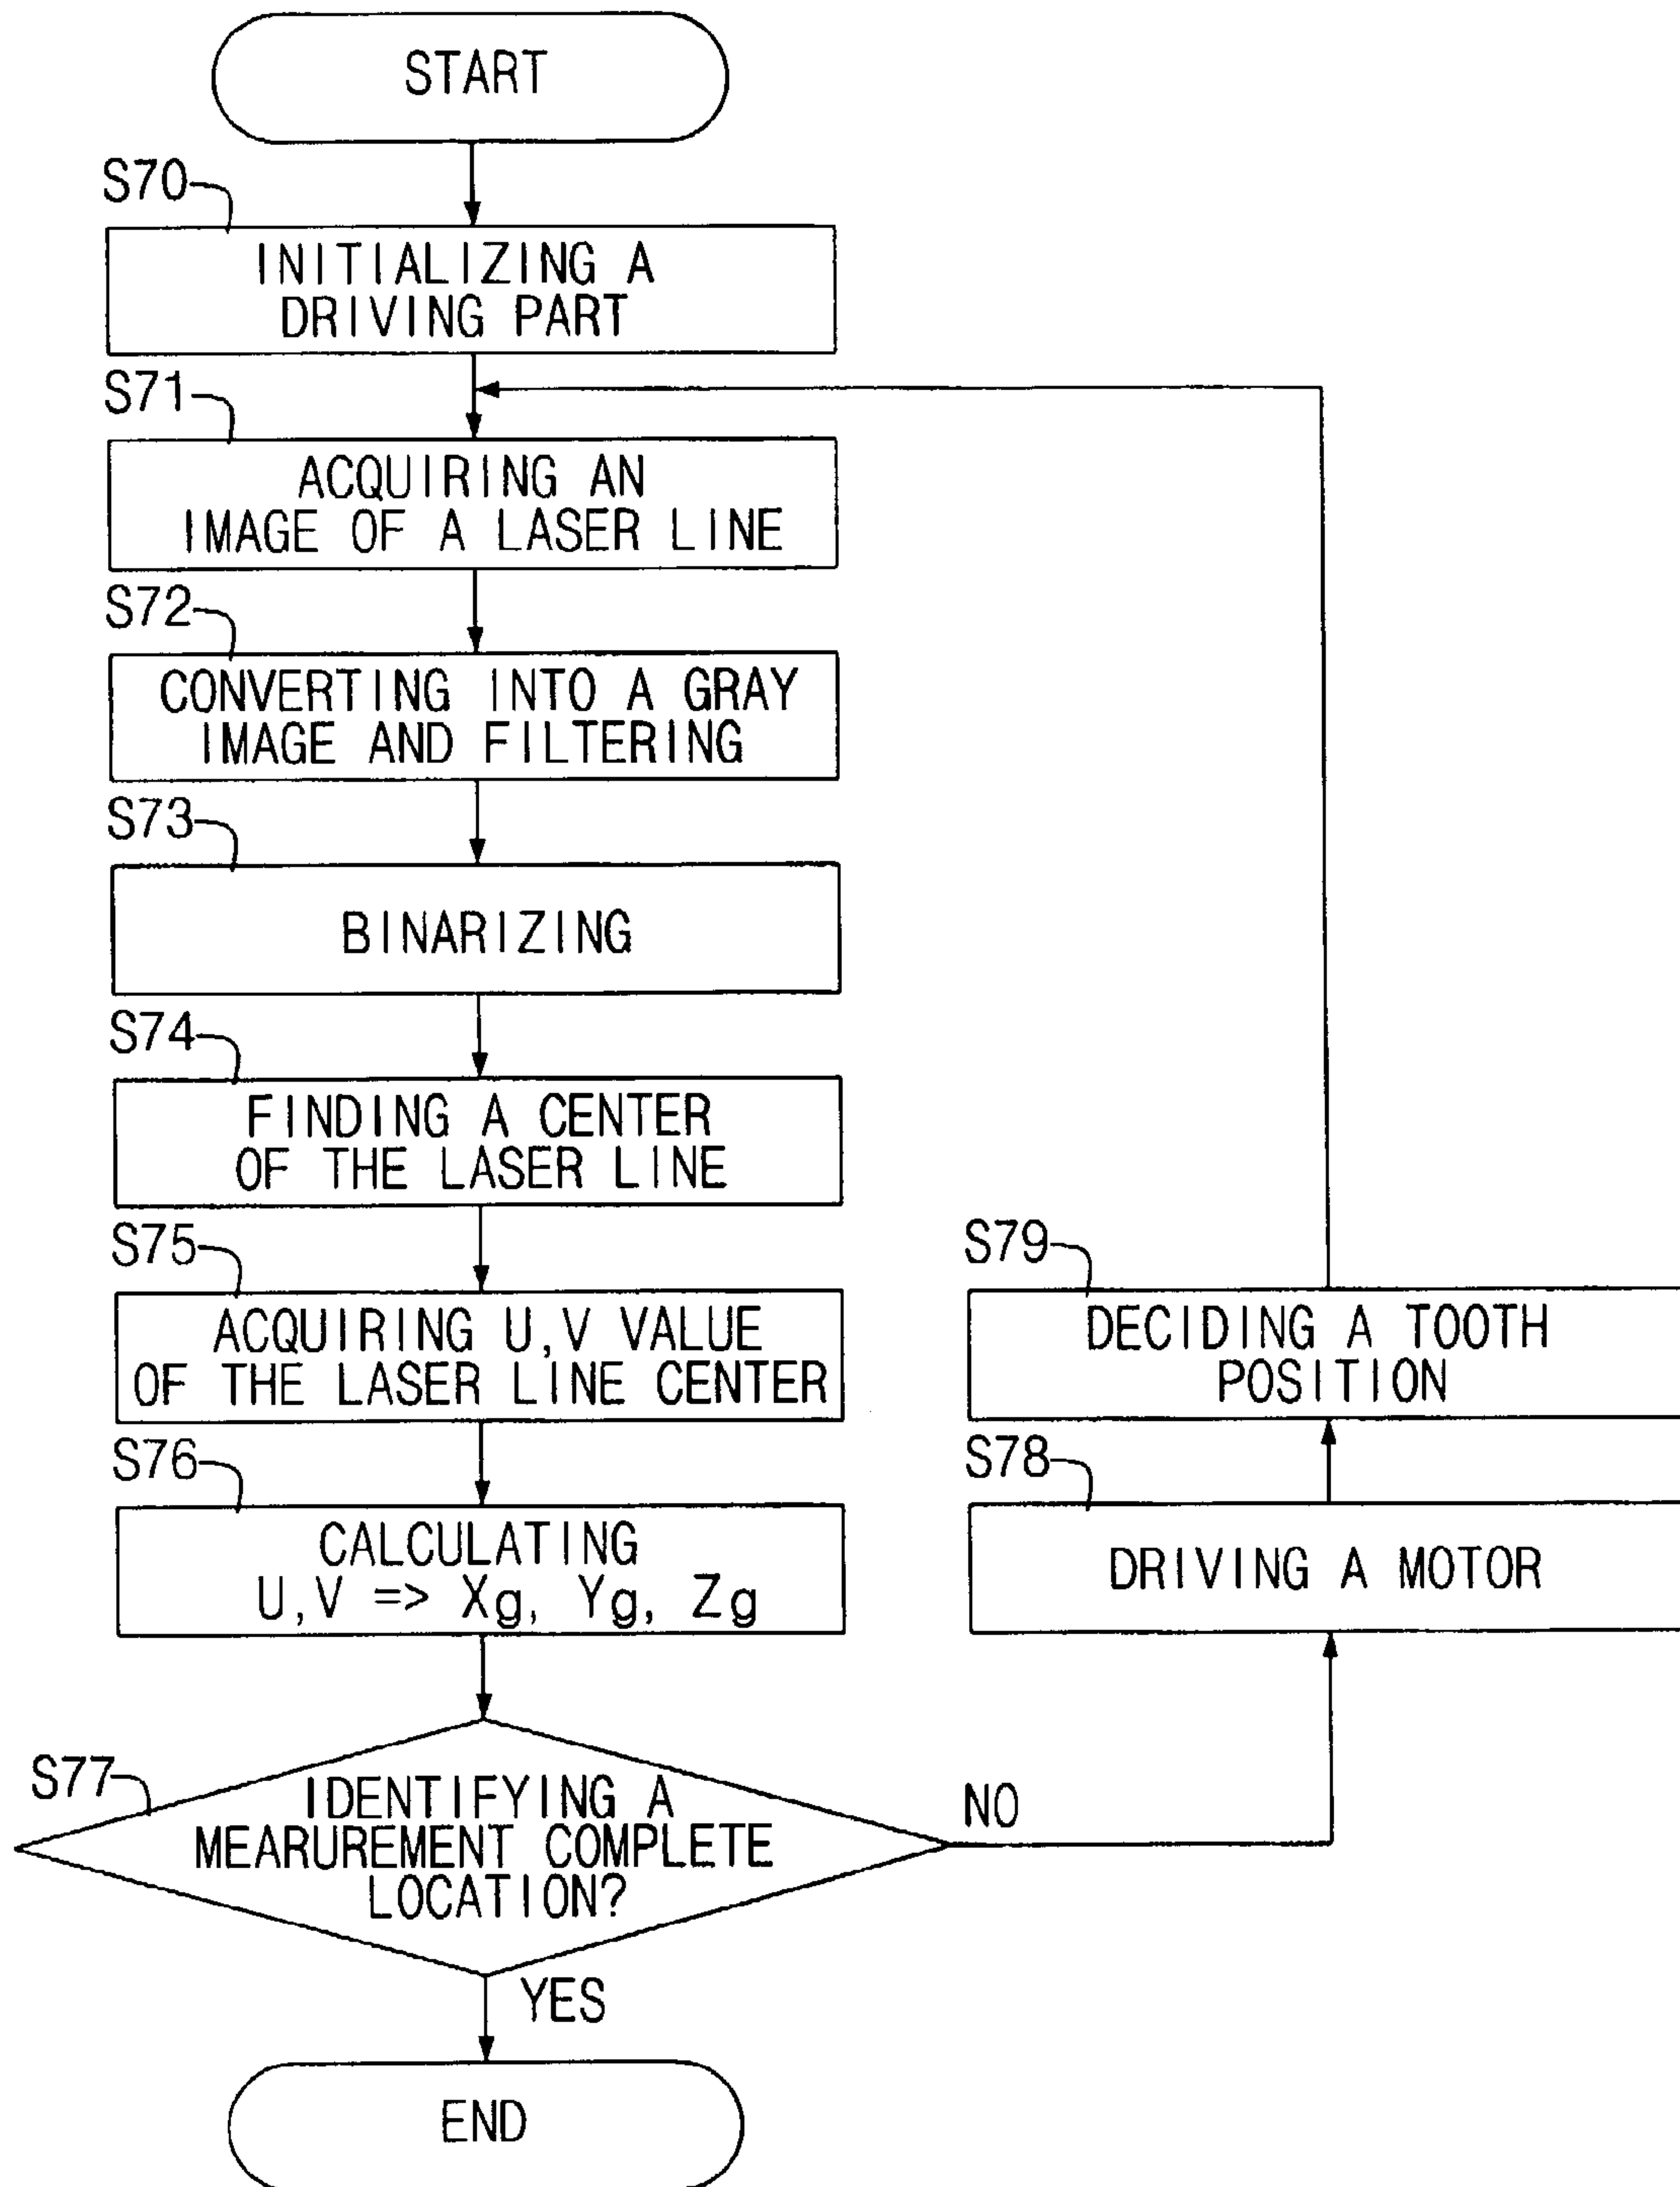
START

S70
INITIALIZING A DRIVING PART

S71
ACQUIRING AN IMAGE OF A LASER LINE

S72
CONVERTING INTO A GRAY IMAGE AND FILTERING

S73
BINARIZING

S74
FINDING A CENTER OF THE LASER LINE

S75
ACQUIRING U,V VALUE OF THE LASER LINE CENTER

S76
CALCULATING U,V => Xg, Yg, Zg

S77
IDENTIFYING A MEARUREMENT COMPLETE LOCATION?

NO

YES

END

S79
DECIDING A TOOTH POSITION

S78
DRIVING A MOTOR